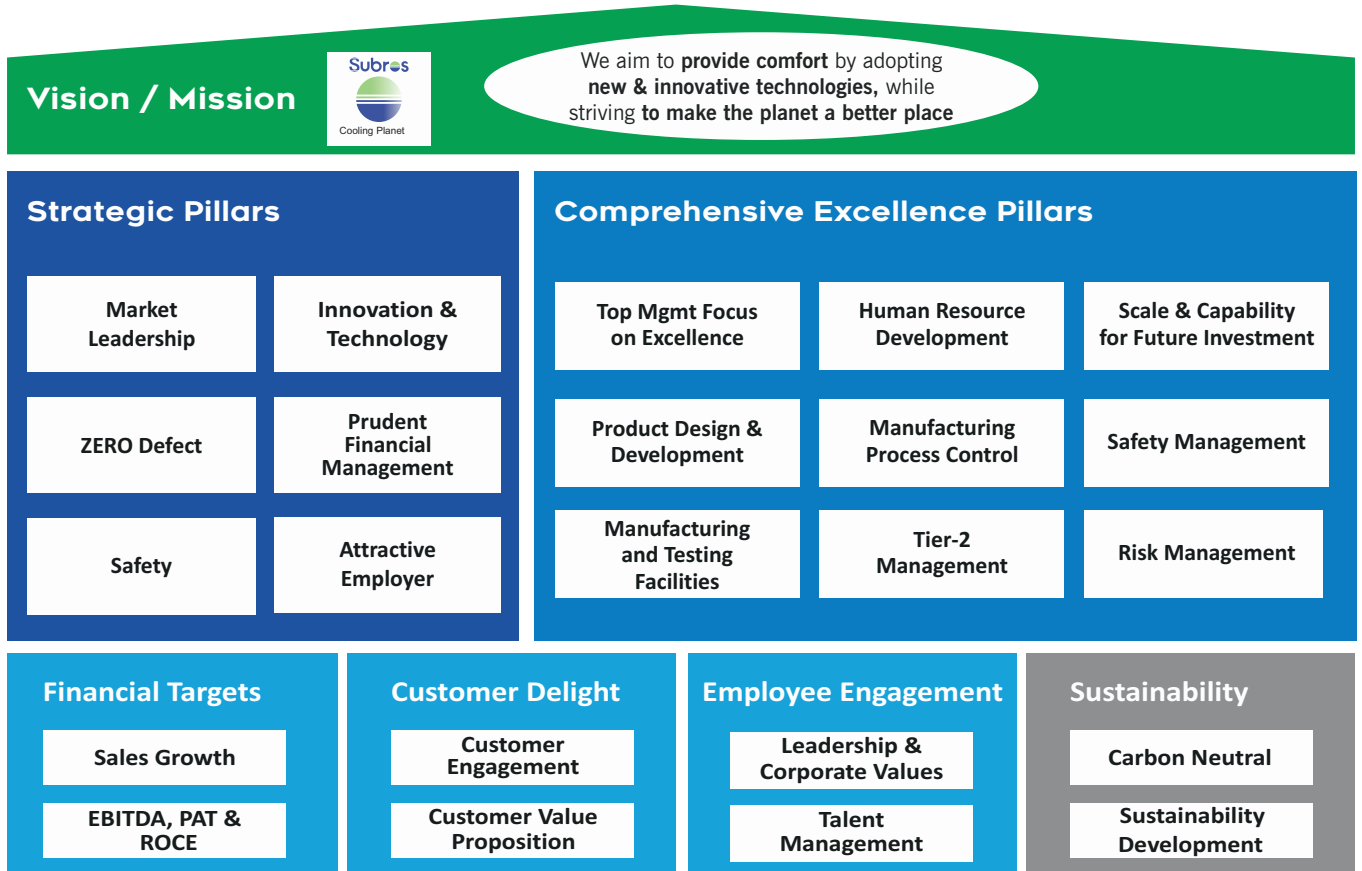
Vision / Mission

Subros
Cooling Planet

We aim to **provide comfort** by adopting **new & innovative technologies,** while striving **to make the planet a better place**

Strategic Pillars

Market Leadership

Innovation & Technology

ZERO Defect

Prudent Financial Management

Safety

Attractive Employer

Comprehensive Excellence Pillars

Top Mgmt Focus on Excellence

Human Resource Development

Scale & Capability for Future Investment

Product Design & Development

Manufacturing Process Control

Safety Management

Manufacturing and Testing Facilities

Tier-2 Management

Risk Management

Financial Targets

Sales Growth

EBITDA, PAT & ROCE

Customer Delight

Customer Engagement

Customer Value Proposition

Employee Engagement

Leadership & Corporate Values

Talent Management

Sustainability

Carbon Neutral

Sustainability Development